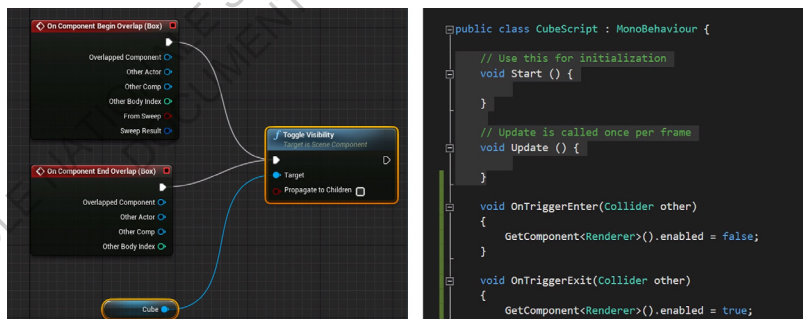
On Component Begin Overlap (Box)

Overlapped Component
Other Actor
Other Comp
Other Body Index
From Sweep
Sweep Result

On Component End Overlap (Box)

Overlapped Component
Other Actor
Other Comp
Other Body Index

Toggle Visibility
Target is Scene Component
Target
Propagate to Children

Cube

public class CubeScript : MonoBehaviour {

// Use this for initialization
void Start () {

}

// Update is called once per frame
void Update () {

}

void OnTriggerEnter(Collider other)
{
GetComponent<Renderer>().enabled = false;
}

void OnTriggerExit(Collider other)
{
GetComponent<Renderer>().enabled = true;